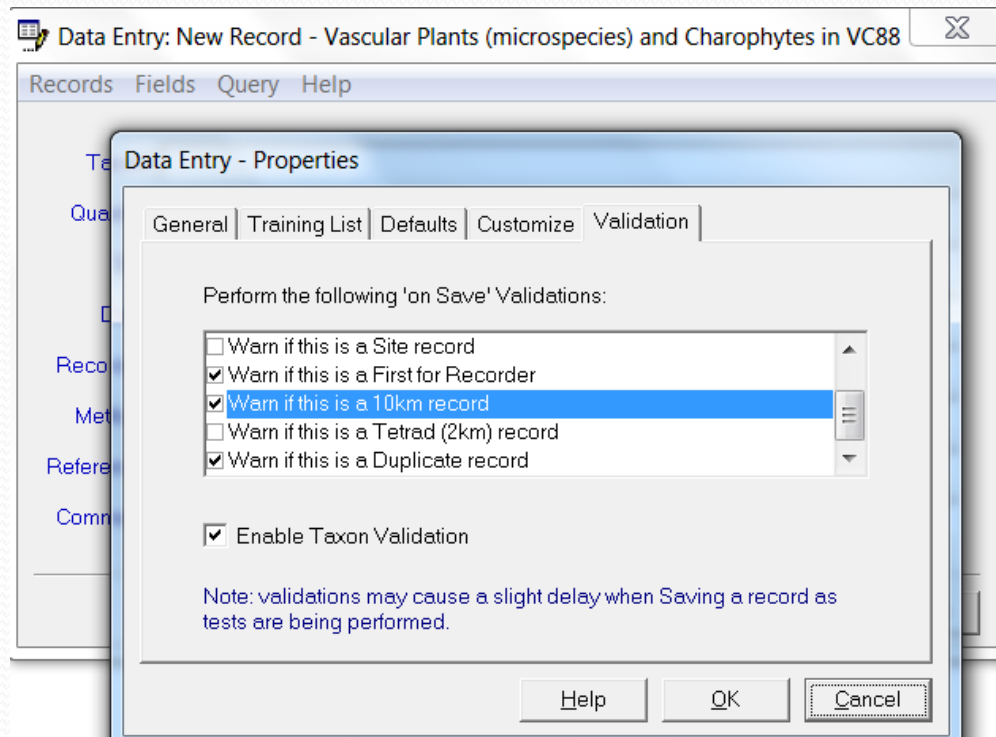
Data Entry: New Record - Vascular Plants (microspecies) and Charophytes in VC88

Records Fields Query Help

Ta
Qua
D
Reco
Met
Refere
Comm

Data Entry - Properties

General | Training List | Defaults | Customize | Validation

Perform the following 'on Save' Validations:

☐ Warn if this is a Site record
☑ Warn if this is a First for Recorder
☑ Warn if this is a 10km record
☐ Warn if this is a Tetrad (2km) record
☑ Warn if this is a Duplicate record

☑ Enable Taxon Validation

Note: validations may cause a slight delay when Saving a record as tests are being performed.

Help OK Cancel